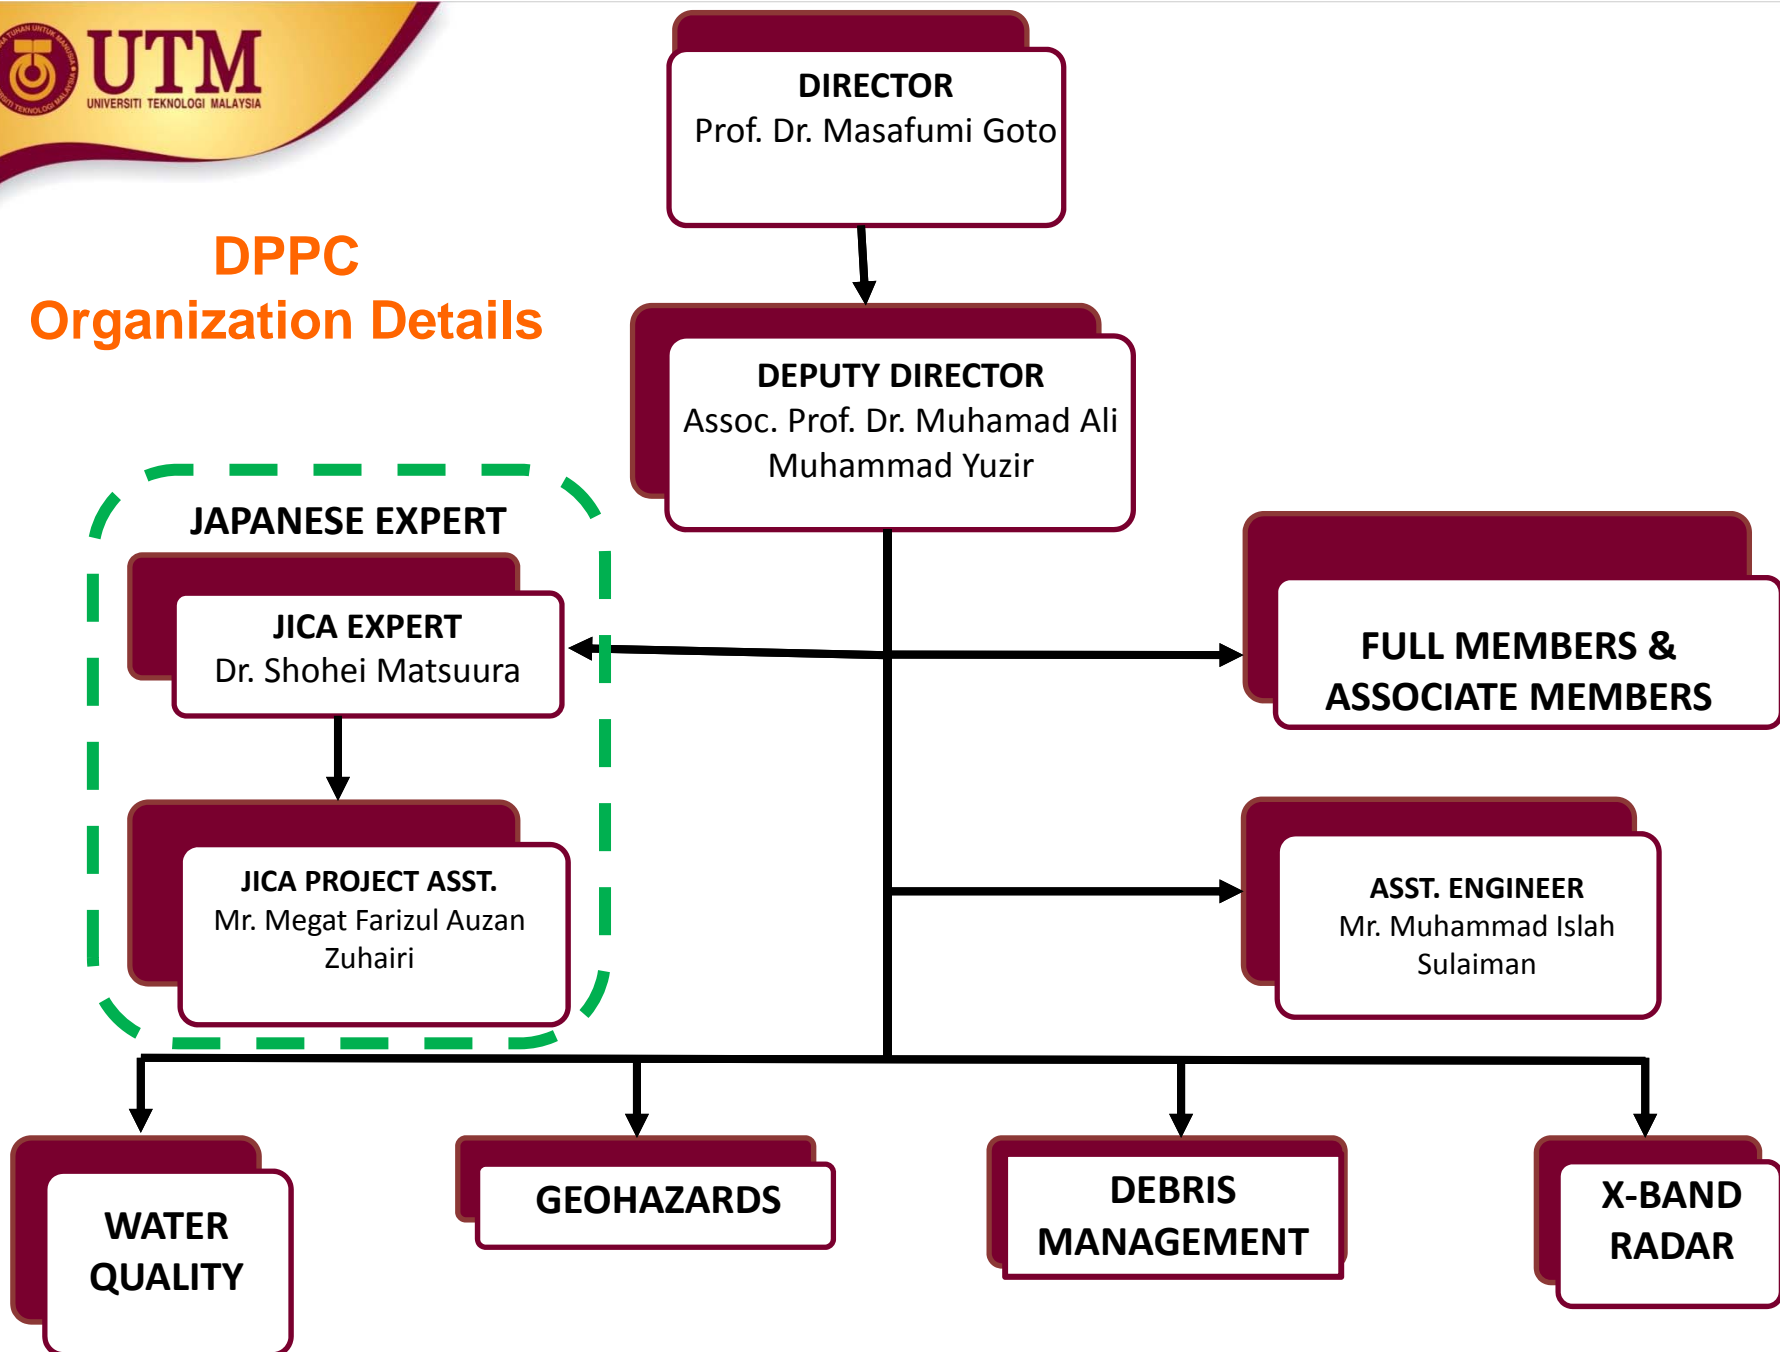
UTM
UNIVERSITI TEKNOLOGI MALAYSIA

DPPC
Organization Details

DIRECTOR
Prof. Dr. Masafumi Goto

DEPUTY DIRECTOR
Assoc. Prof. Dr. Muhamad Ali Muhammad Yuzir

JAPANESE EXPERT

JICA EXPERT
Dr. Shohei Matsuura

JICA PROJECT ASST.
Mr. Megat Farizul Auzan Zuhairi

FULL MEMBERS & ASSOCIATE MEMBERS

ASST. ENGINEER
Mr. Muhammad Islah Sulaiman

WATER QUALITY

GEOHAZARDS

DEBRIS MANAGEMENT

X-BAND RADAR